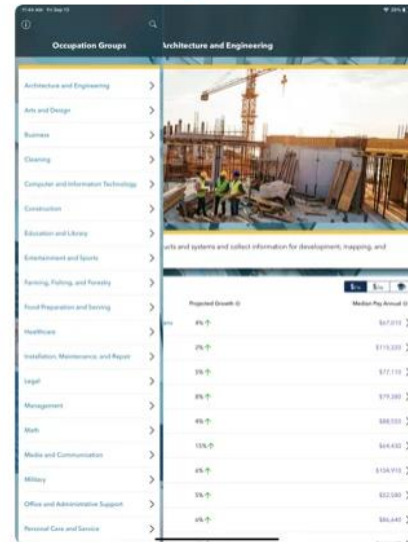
11:44 AM Fri Sep 13

Occupation Groups

Architecture and Engineering

Architecture and Engineering
Arts and Design
Business
Cleaning
Computer and Information Technology
Construction
Education and Library
Entertainment and Sports
Farming, Fishing, and Forestry
Food Preparation and Serving
Healthcare
Installation, Maintenance, and Repair
Legal
Management
Math
Media and Communication
Military
Office and Administrative Support
Personal Care and Service

ucts and systems and collect information for development, mapping, and

Projected Growth
Median Pay Annual

4%
$67,010
2%
$115,320
5%
$77,110
8%
$79,380
4%
$88,550
13%
$64,450
6%
$104,910
5%
$52,580
6%
$86,640